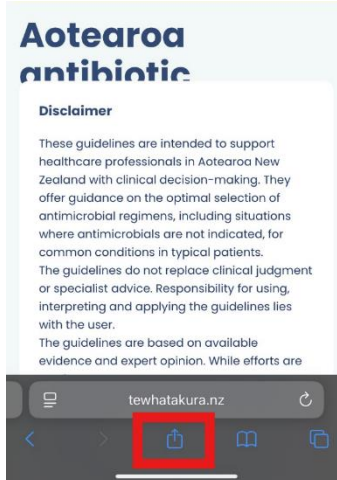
Aotearoa antibiotic

Disclaimer

These guidelines are intended to support healthcare professionals in Aotearoa New Zealand with clinical decision-making. They offer guidance on the optimal selection of antimicrobial regimens, including situations where antimicrobials are not indicated, for common conditions in typical patients.
The guidelines do not replace clinical judgment or specialist advice. Responsibility for using, interpreting and applying the guidelines lies with the user.
The guidelines are based on available evidence and expert opinion. While efforts are

tewhatakura.nz